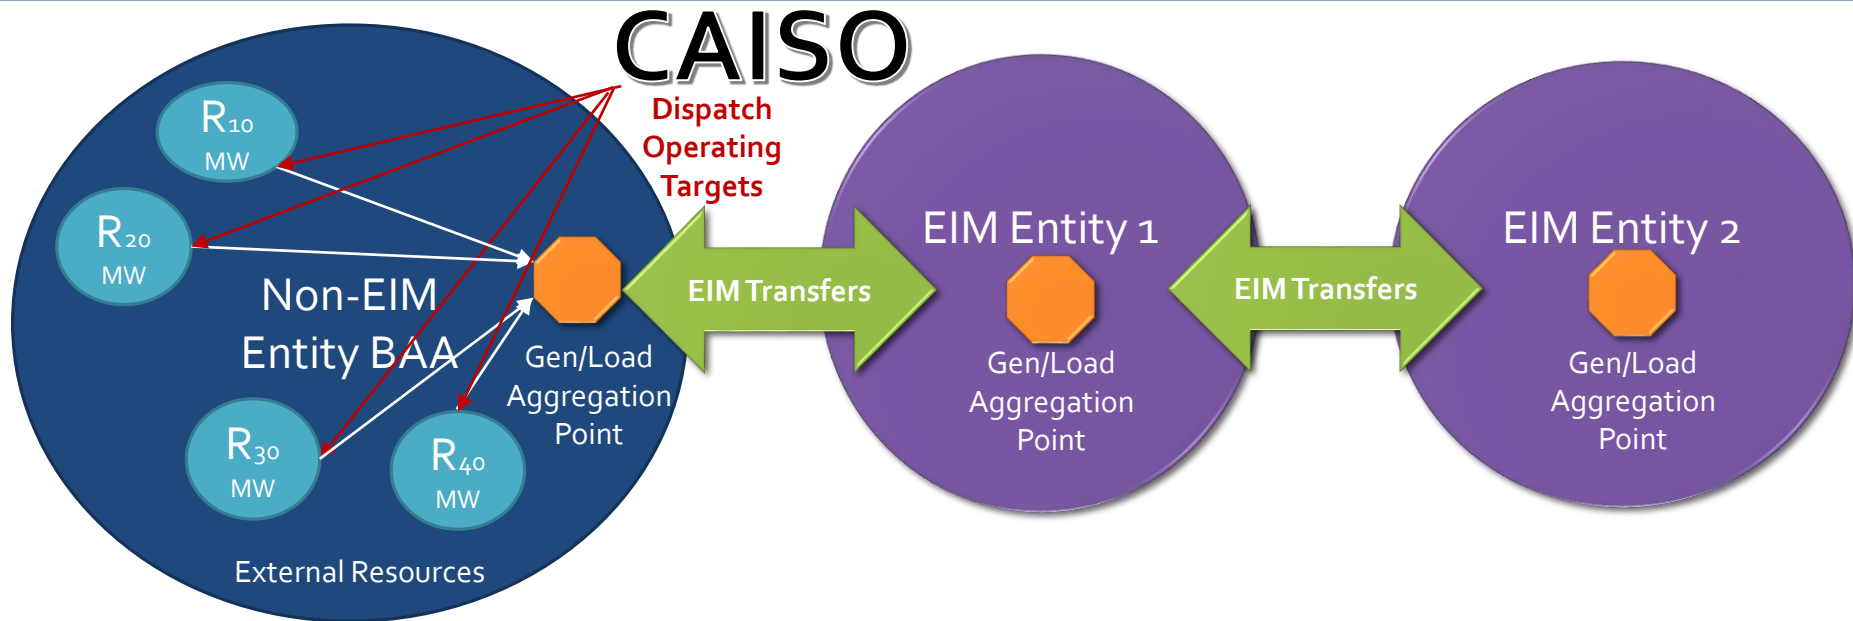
CAISO

Dispatch Operating Targets

$R_{10}$ MW

$R_{20}$ MW

Non-EIM Entity BAA

Gen/Load Aggregation Point

$R_{30}$ MW

$R_{40}$ MW

External Resources

EIM Transfers

EIM Entity 1

Gen/Load Aggregation Point

EIM Transfers

EIM Entity 2

Gen/Load Aggregation Point